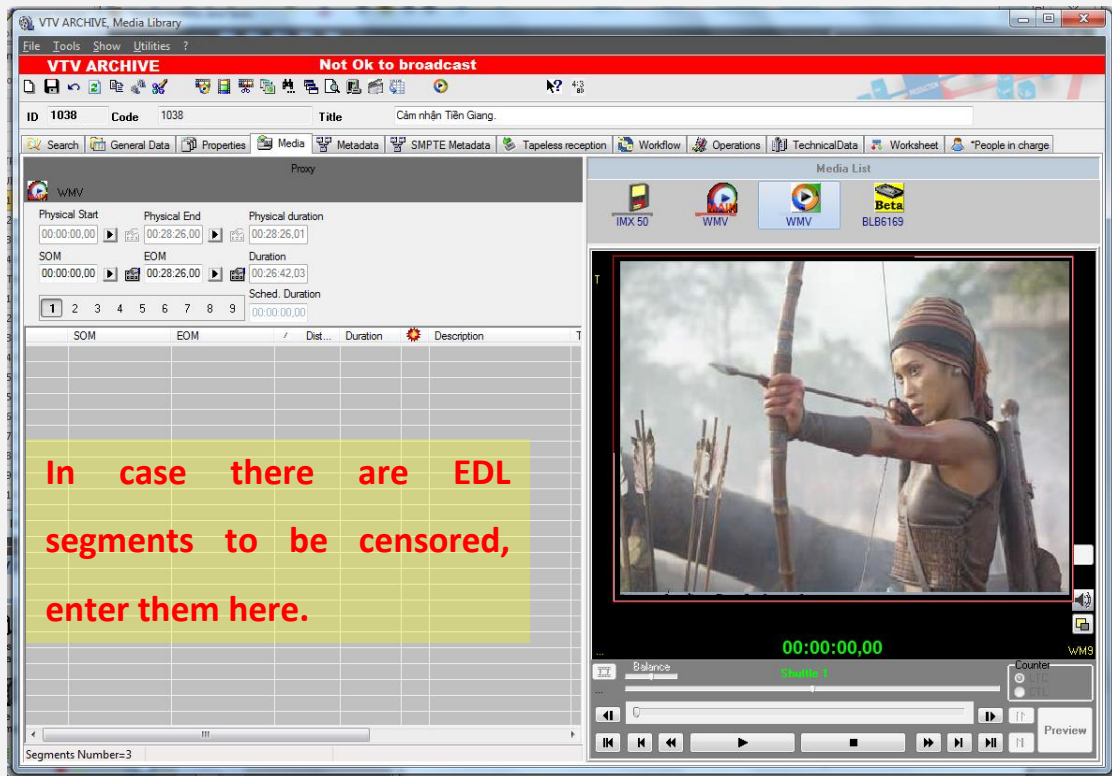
VTV ARCHIVE, Media Library

File Tools Show Utilities ?

VTV ARCHIVE

Not Ok to broadcast

ID 1038 Code 1038 Title Cảm nhận Tiền Giang.

Search | General Data | Properties | Media | Metadata | SMPTE Metadata | Tapeless reception | Workflow | Operations | TechnicalData | Worksheet | *People in charge

Proxy

WMV

Physical Start 00:00:00,00
Physical End 00:28:26,00
Physical duration 00:28:26,01

SOM 00:00:00,00
EOM 00:28:26,00
Duration 00:26:42,03

Sched. Duration 00:00:00,00

1 2 3 4 5 6 7 8 9

| SOM | EOM | / | Dist... | Duration | | Description |
|---|---|---|---|---|---|---|

In case there are EDL segments to be censored, enter them here.

Segments Number=3

Media List

IMX 50 | WMV | WMV | BLB6169

Beta

00:00:00,00

WM9

Balance

Shuttle 1

Counter
LTC
CTL

Preview